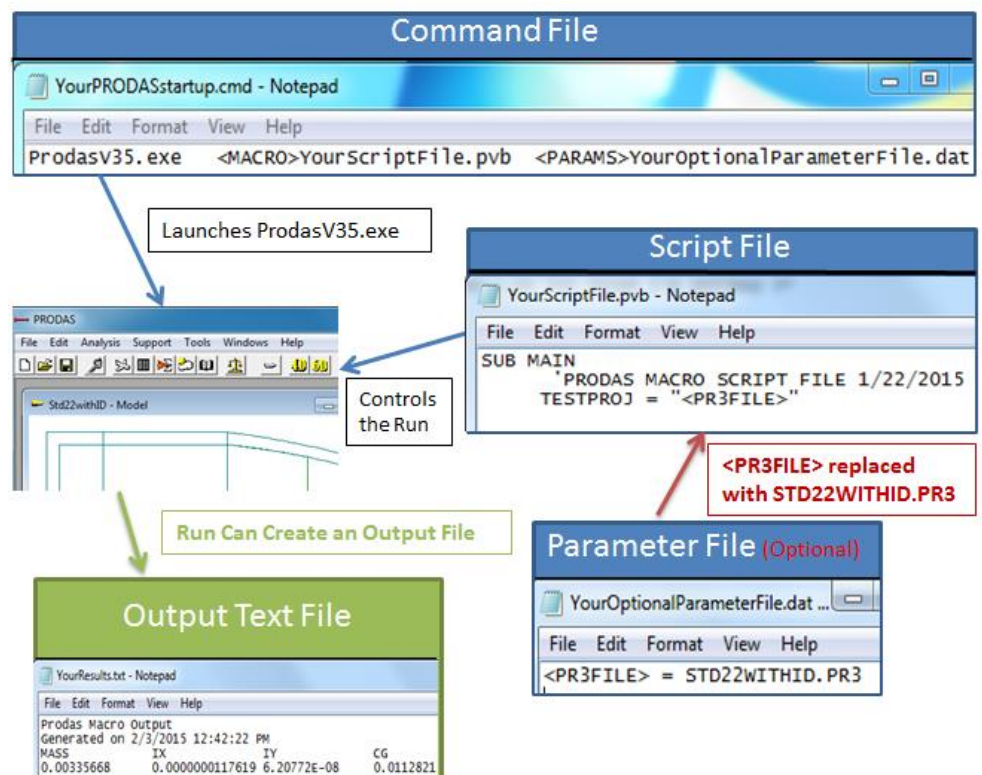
Command File

YourPRODASstartup.cmd - Notepad

File Edit Format View Help

Prodasv35.exe <MACRO>YourScriptFile.pvb <PARAMS>YourOptionalParameterFile.dat

Launches ProdasV35.exe

Script File

YourScriptFile.pvb - Notepad

File Edit Format View Help

SUB MAIN
'PRODAS MACRO SCRIPT FILE 1/22/2015
TESTPROJ = "<PR3FILE>"

PRODAS

File Edit Analysis Support Tools Windows Help

Std22withID - Model

Controls the Run

<PR3FILE> replaced with STD22WITHID.PR3

Run Can Create an Output File

Parameter File (Optional)

YourOptionalParameterFile.dat ...

File Edit Format View Help

<PR3FILE> = STD22WITHID.PR3

Output Text File

YourResults.txt - Notepad

File Edit Format View Help

Prodas Macro Output
Generated on 2/3/2015 12:42:22 PM

| MASS | IX | IY | CG |
|---|---|---|---|
| 0.00335668 | 0.0000000117619 | 6.20772E-08 | 0.0112821 |